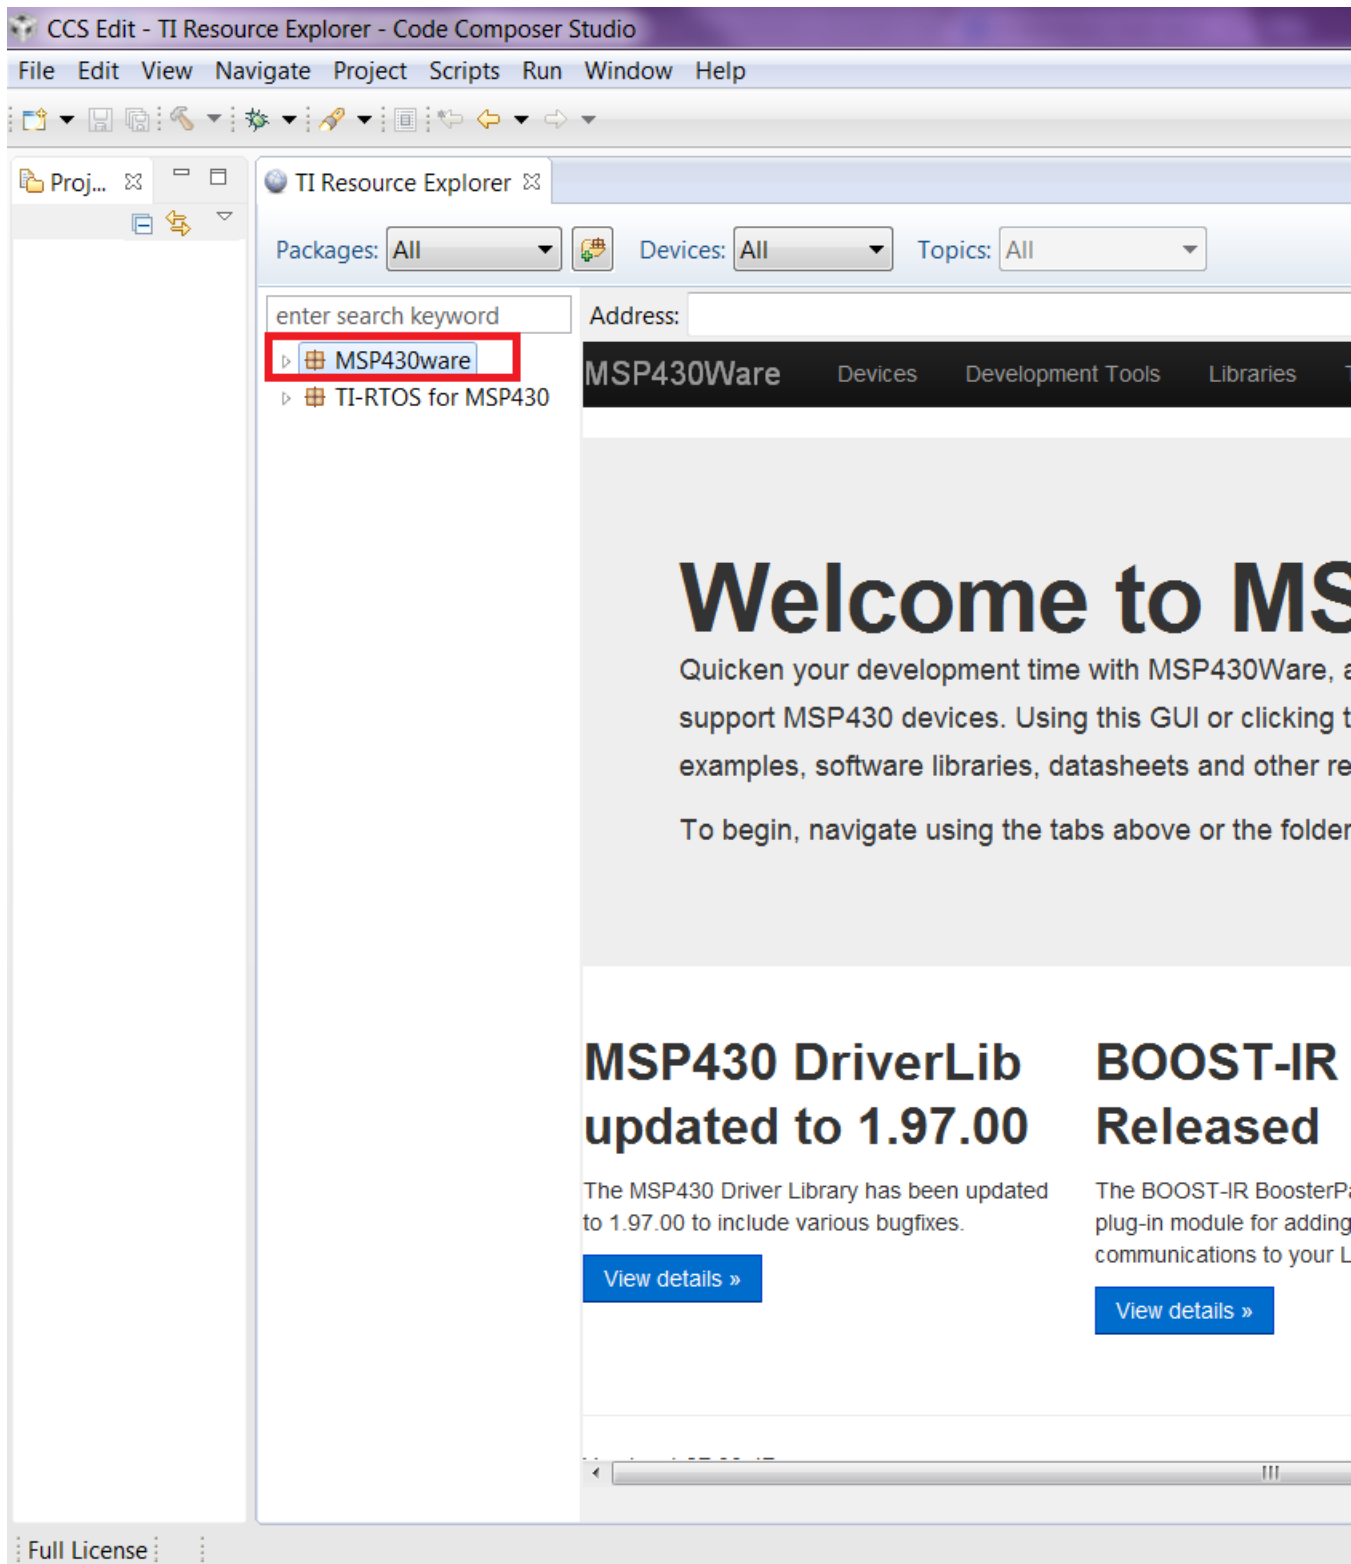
CCS Edit - TI Resource Explorer - Code Composer Studio

File Edit View Navigate Project Scripts Run Window Help

Proj... TI Resource Explorer

Packages: All Devices: All Topics: All

enter search keyword

Address:

MSP430ware

TI-RTOS for MSP430

MSP430Ware Devices Development Tools Libraries

Welcome to MS

Quicken your development time with MSP430Ware, a support MSP430 devices. Using this GUI or clicking t examples, software libraries, datasheets and other re

To begin, navigate using the tabs above or the folder

MSP430 DriverLib updated to 1.97.00

The MSP430 Driver Library has been updated to 1.97.00 to include various bugfixes.

View details »

BOOST-IR Released

The BOOST-IR BoosterPa plug-in module for adding communications to your L

View details »

Full License